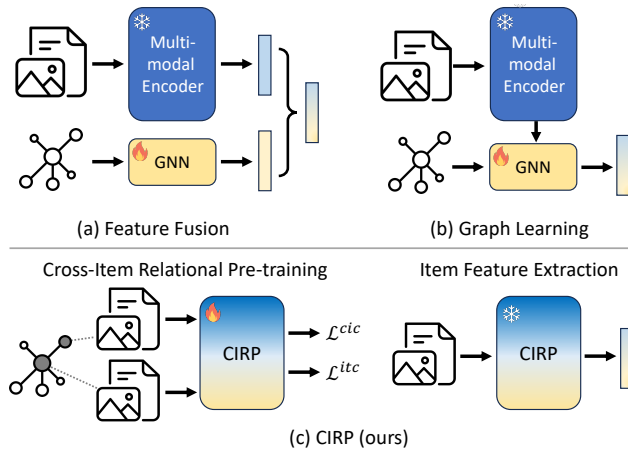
Multi-modal Encoder

GNN

(a) Feature Fusion

Multi-modal Encoder

GNN

(b) Graph Learning

Cross-Item Relational Pre-training

CIRP

$\mathcal{L}^{cic}$

$\mathcal{L}^{itc}$

Item Feature Extraction

CIRP

(c) CIRP (ours)